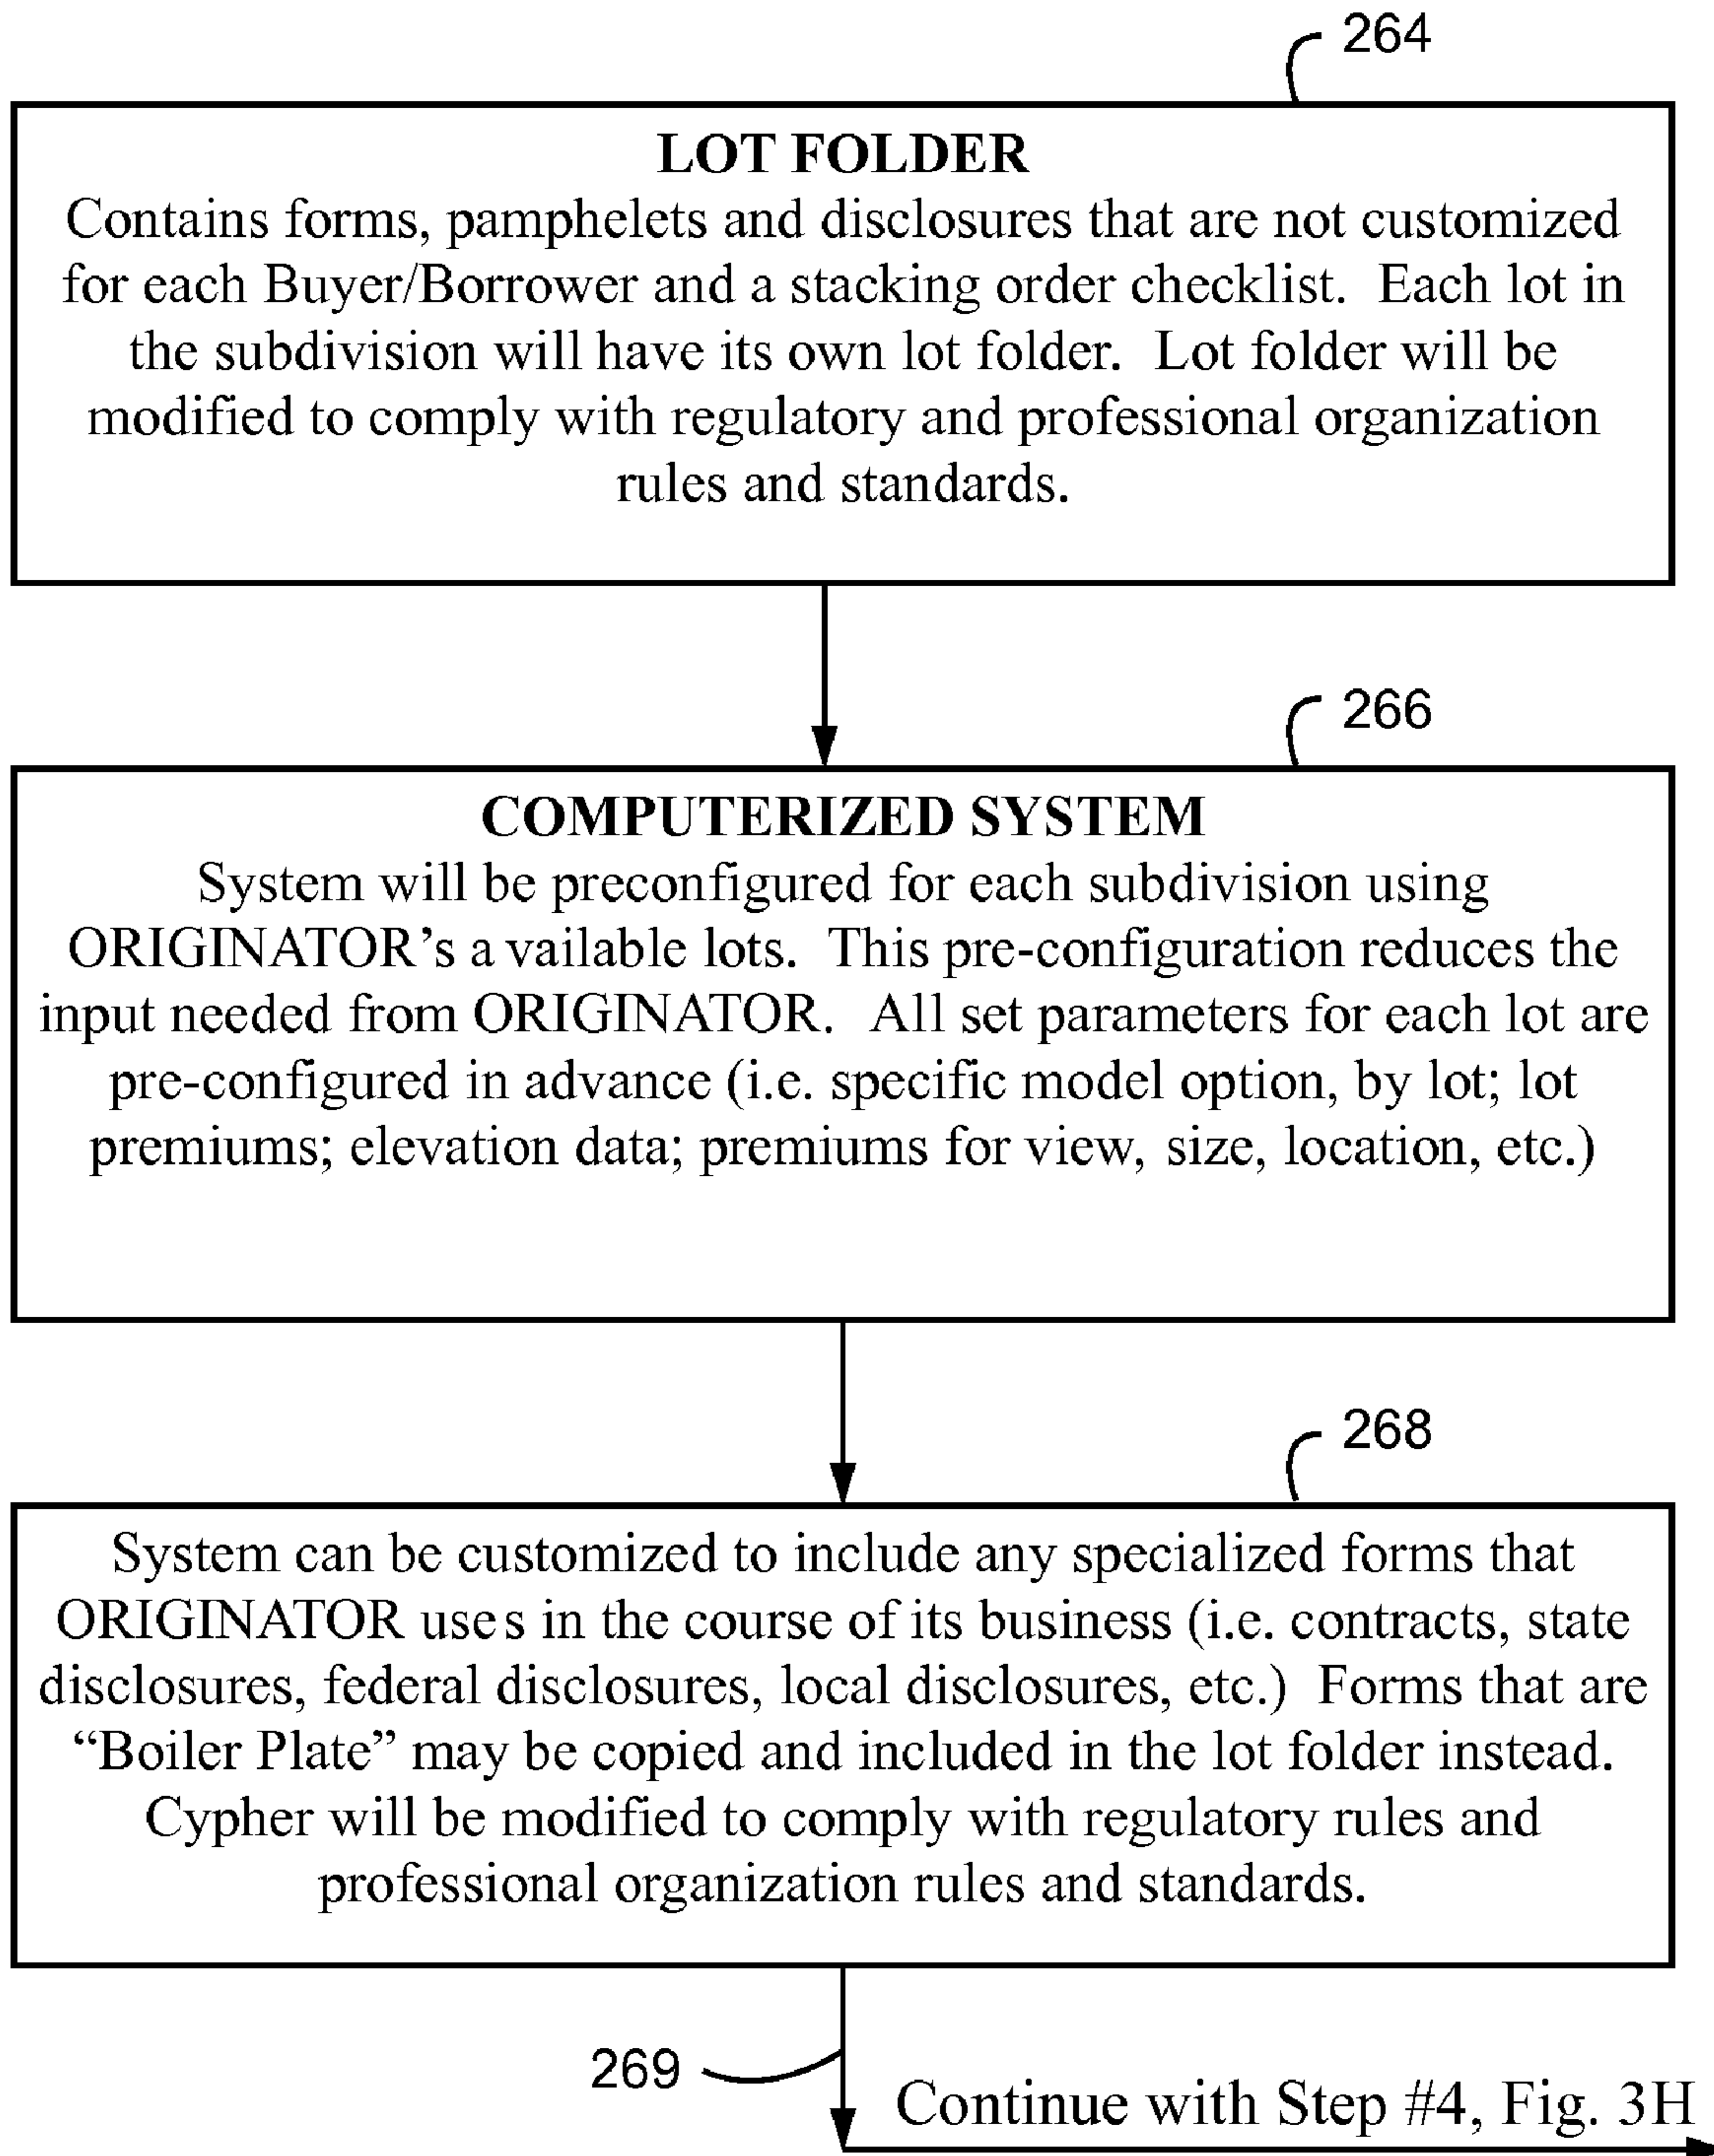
264

LOT FOLDER
Contains forms, pamphelets and disclosures that are not customized for each Buyer/Borrower and a stacking order checklist. Each lot in the subdivision will have its own lot folder. Lot folder will be modified to comply with regulatory and professional organization rules and standards.

266

COMPUTERIZED SYSTEM
System will be preconfigured for each subdivision using ORIGINATOR's a vailable lots. This pre-configuration reduces the input needed from ORIGINATOR. All set parameters for each lot are pre-configured in advance (i.e. specific model option, by lot; lot premiums; elevation data; premiums for view, size, location, etc.)

268

System can be customized to include any specialized forms that ORIGINATOR uses in the course of its business (i.e. contracts, state disclosures, federal disclosures, local disclosures, etc.) Forms that are "Boiler Plate" may be copied and included in the lot folder instead. Cypher will be modified to comply with regulatory rules and professional organization rules and standards.

269

Continue with Step #4, Fig. 3H